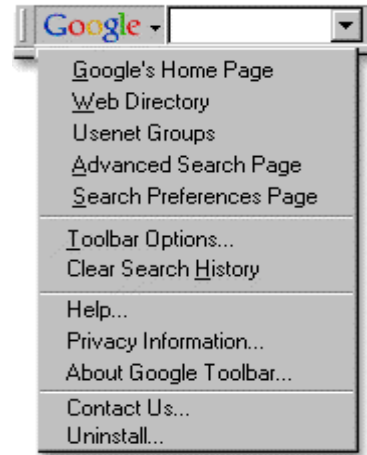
Google

Google's Home Page
Web Directory
Usenet Groups
Advanced Search Page
Search Preferences Page

Toolbar Options...
Clear Search History

Help...
Privacy Information...
About Google Toolbar...

Contact Us...
Uninstall...